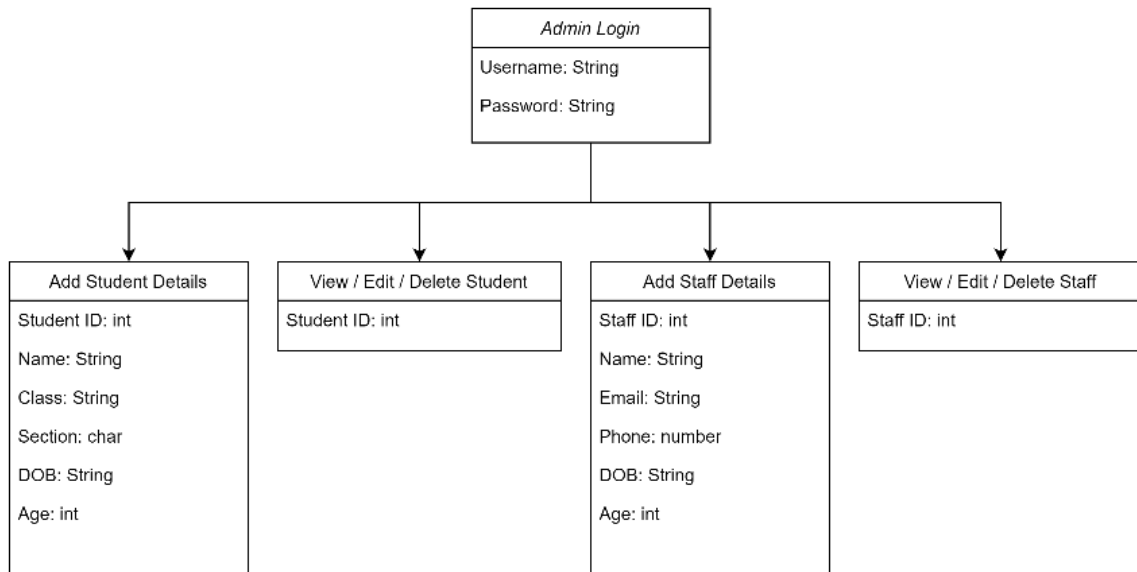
Admin Login

Username: String

Password: String

Add Student Details

Student ID: int

Name: String

Class: String

Section: char

DOB: String

Age: int

View / Edit / Delete Student

Student ID: int

Add Staff Details

Staff ID: int

Name: String

Email: String

Phone: number

DOB: String

Age: int

View / Edit / Delete Staff

Staff ID: int